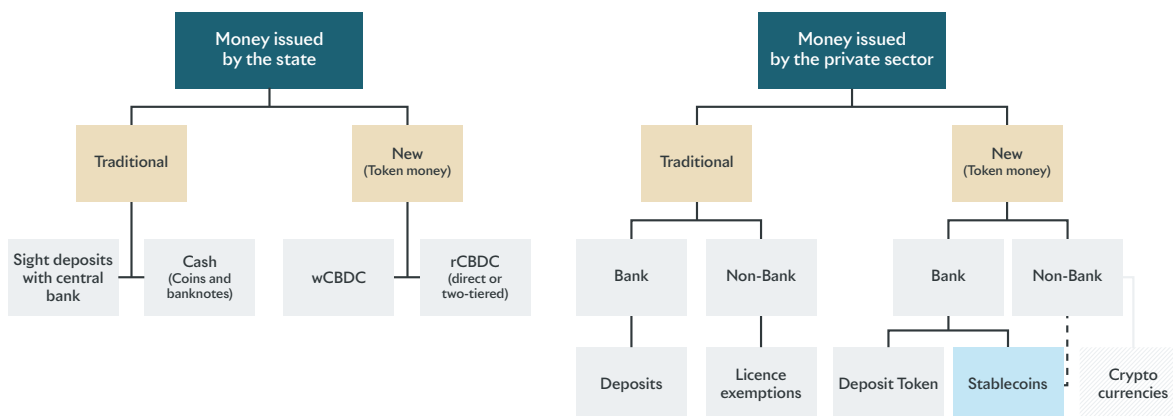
Money issued by the state

Traditional

New (Token money)

Sight deposits with central bank

Cash (Coins and banknotes)

wCBDC

rCBDC (direct or two-tiered)

Money issued by the private sector

Traditional

New (Token money)

Bank

Non-Bank

Bank

Non-Bank

Deposits

Licence exemptions

Deposit Token

Stablecoins

Crypto currencies